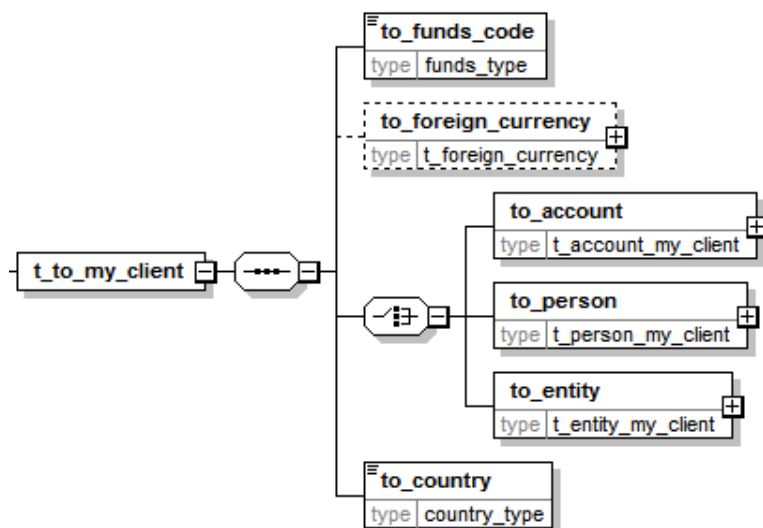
to_funds_code
type funds_type

to_foreign_currency
type t_foreign_currency

t_to_my_client

to_account
type t_account_my_client

to_person
type t_person_my_client

to_entity
type t_entity_my_client

to_country
type country_type